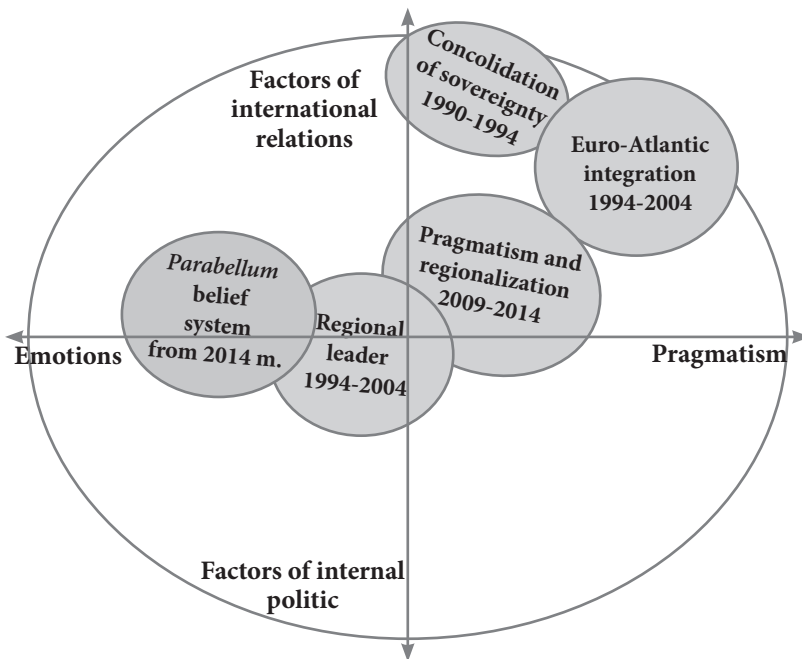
Factors of international relations

Concolidation of sovereignty 1990-1994

Euro-Atlantic integration 1994-2004

Pragmatism and regionalization 2009-2014

*Parabellum* belief system from 2014 m.

Regional leader 1994-2004

Emotions

Pragmatism

Factors of internal politic